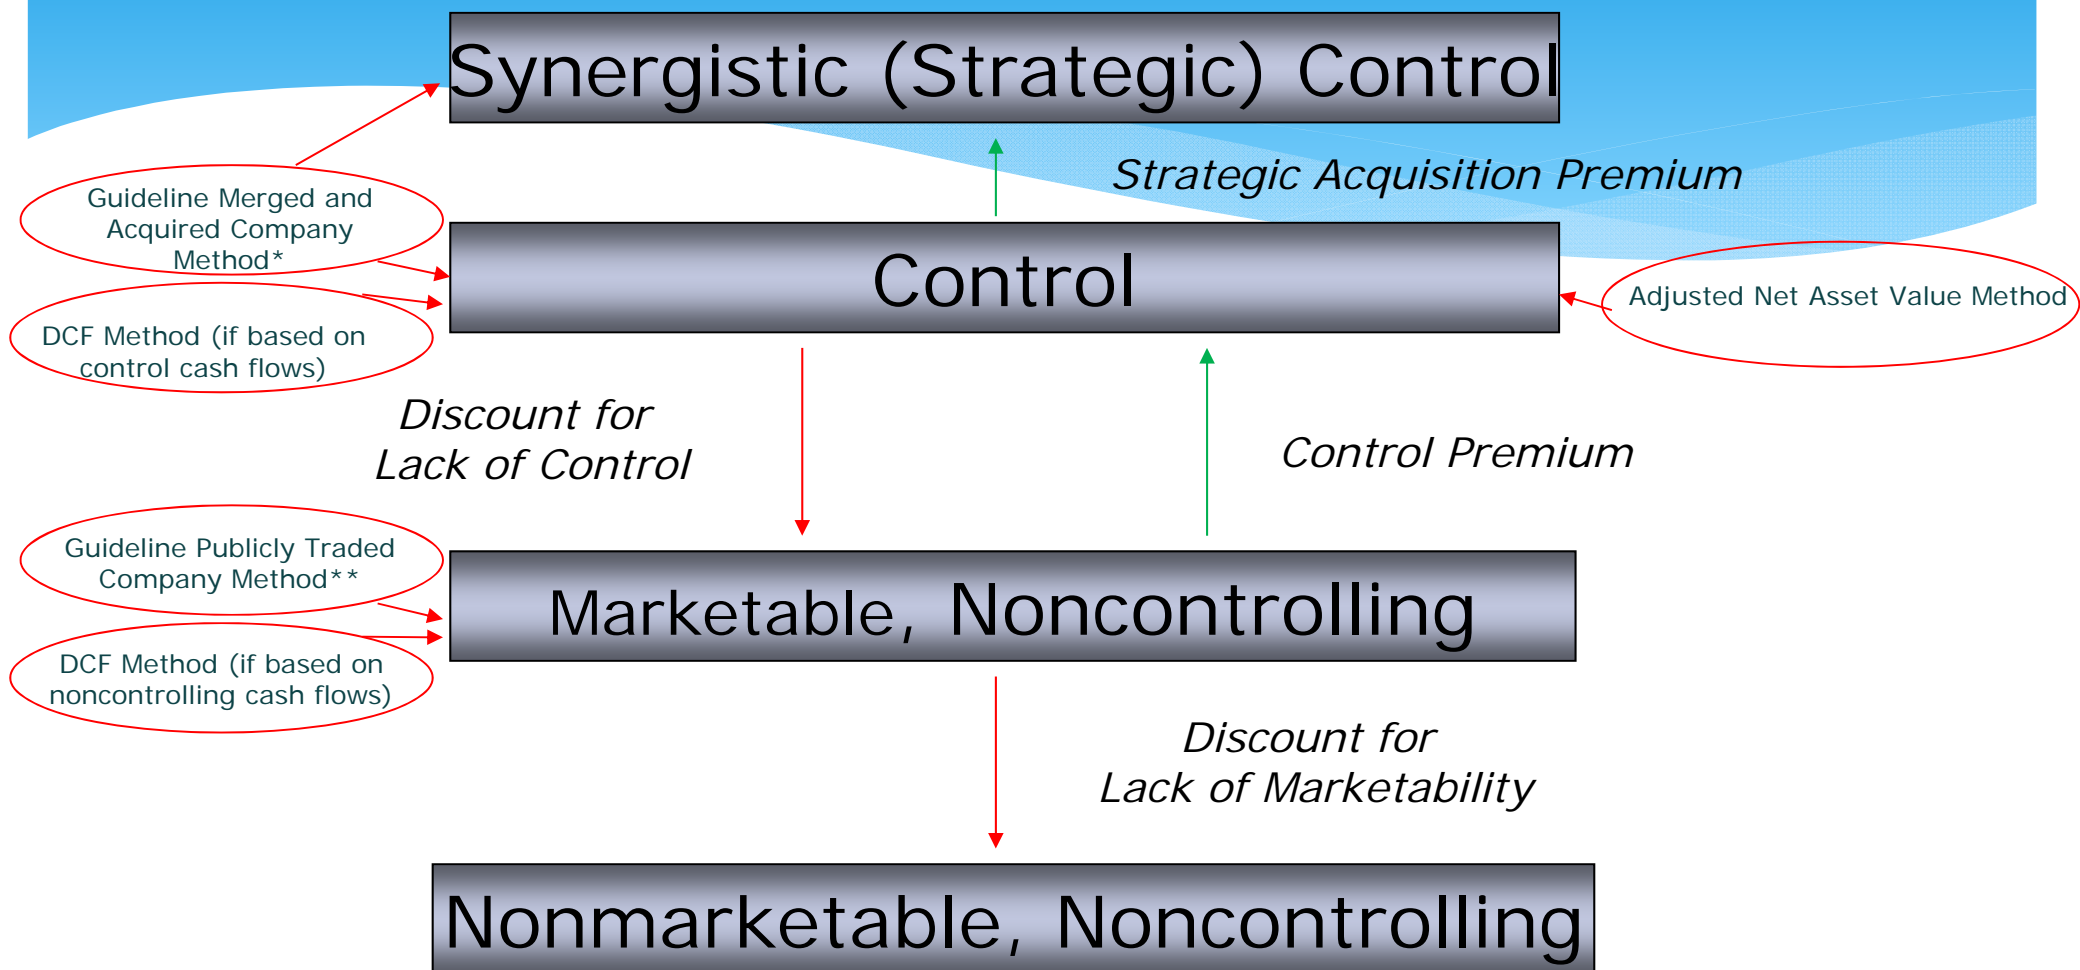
Synergistic (Strategic) Control

Strategic Acquisition Premium

Guideline Merged and Acquired Company Method*

Control

Adjusted Net Asset Value Method

DCF Method (if based on control cash flows)

Discount for Lack of Control

Control Premium

Guideline Publicly Traded Company Method**

Marketable, Noncontrolling

DCF Method (if based on noncontrolling cash flows)

Discount for Lack of Marketability

Nonmarketable, Noncontrolling